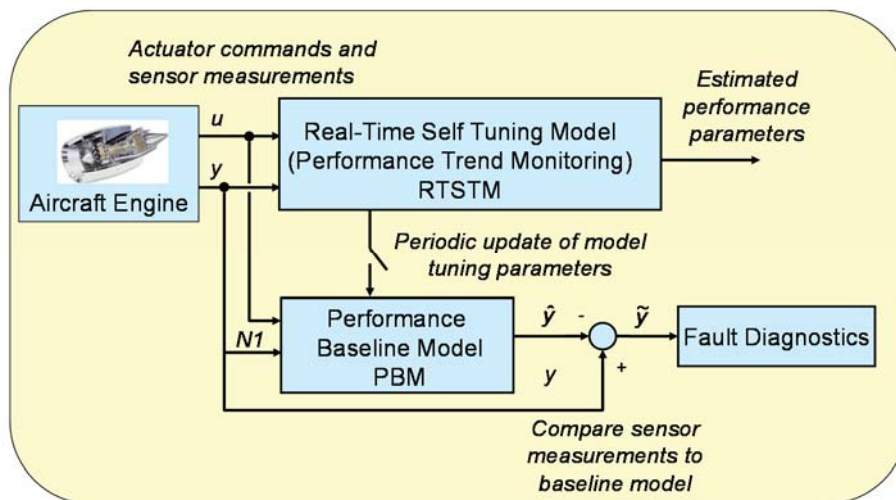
Actuator commands and sensor measurements

Aircraft Engine

u

y

Real-Time Self Tuning Model (Performance Trend Monitoring) RTSTM

Estimated performance parameters

Periodic update of model tuning parameters

N1

Performance Baseline Model PBM

$\hat{y}$

-

$\tilde{y}$

+

y

Fault Diagnostics

Compare sensor measurements to baseline model